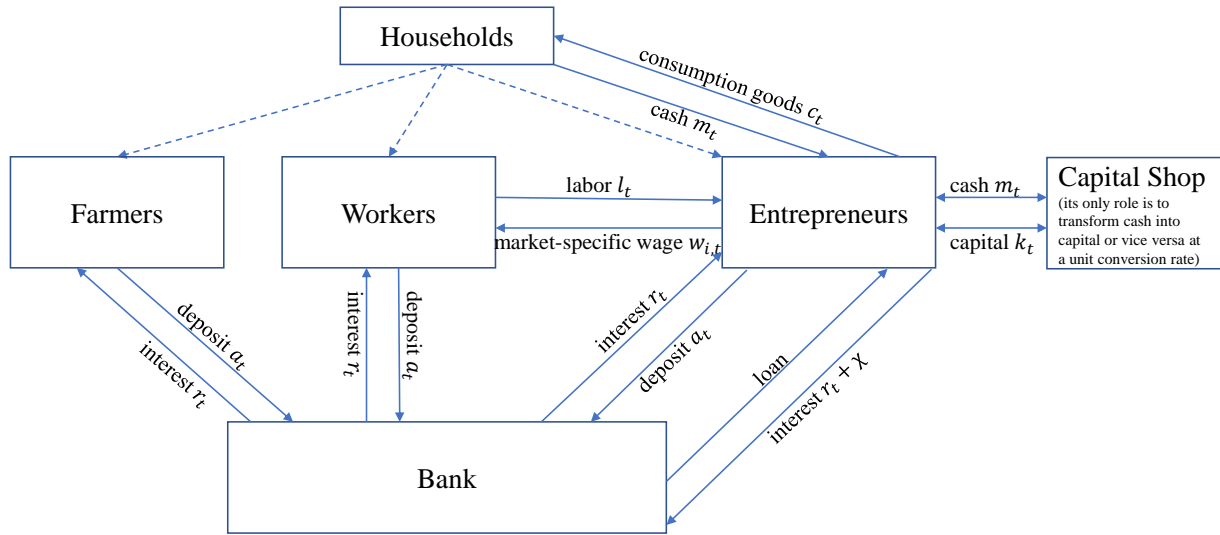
Households

consumption goods $c_t$

cash $m_t$

Farmers

Workers

labor $l_t$

market-specific wage $w_{i,t}$

Entrepreneurs

cash $m_t$

capital $k_t$

Capital Shop
(its only role is to transform cash into capital or vice versa at a unit conversion rate)

deposit $a_t$

interest $r_t$

interest $r_t$

deposit $a_t$

interest $r_t$

deposit $a_t$

loan

interest $r_t + \chi$

Bank